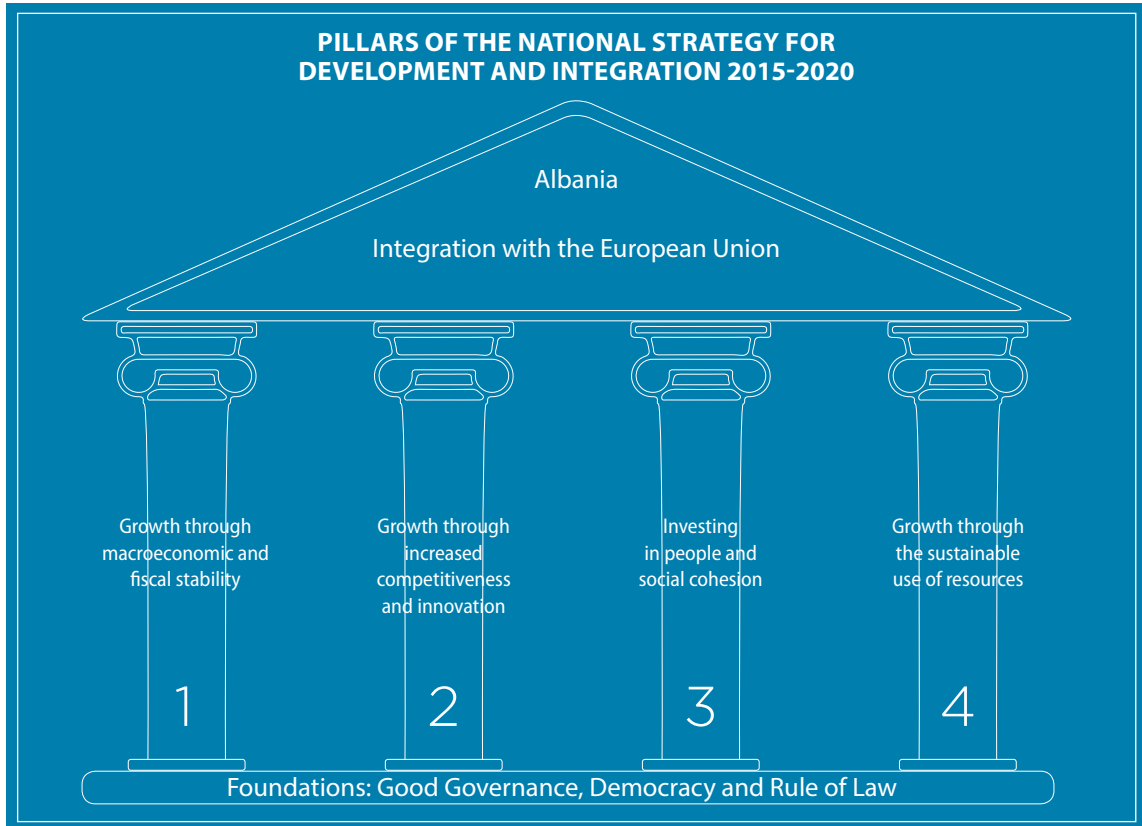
PILLARS OF THE NATIONAL STRATEGY FOR DEVELOPMENT AND INTEGRATION 2015-2020

Albania

Integration with the European Union

Growth through macroeconomic and fiscal stability

1

Growth through increased competitiveness and innovation

2

Investing in people and social cohesion

3

Growth through the sustainable use of resources

4

Foundations: Good Governance, Democracy and Rule of Law